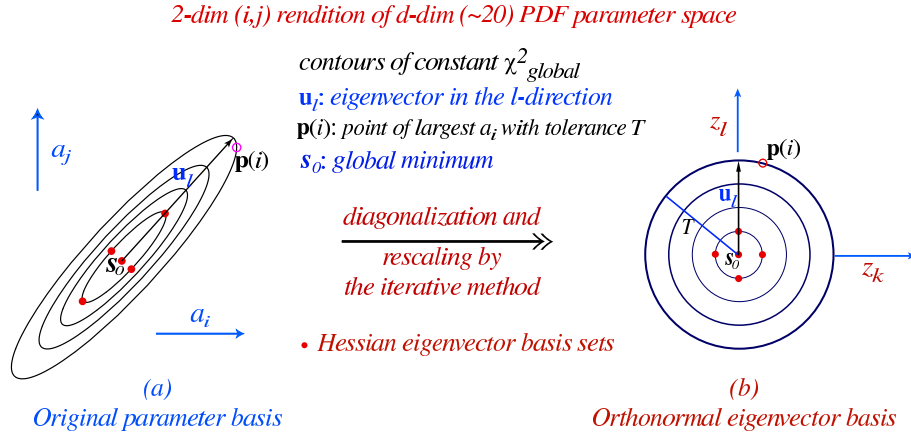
2-dim (i,j) rendition of d-dim (~20) PDF parameter space

contours of constant $\chi^2_{global}$

$\mathbf{u}_l$: eigenvector in the l-direction

$\mathbf{p}(i)$: point of largest $a_i$ with tolerance T

$\mathbf{s}_0$: global minimum

$a_j$

$\mathbf{u}_l$

$\mathbf{p}(i)$

$s_0$

$a_i$

diagonalization and rescaling by the iterative method

• Hessian eigenvector basis sets

$z_l$

$\mathbf{p}(i)$

$\mathbf{u}_l$

T

$s_0$

$z_k$

(a)
Original parameter basis

(b)
Orthonormal eigenvector basis